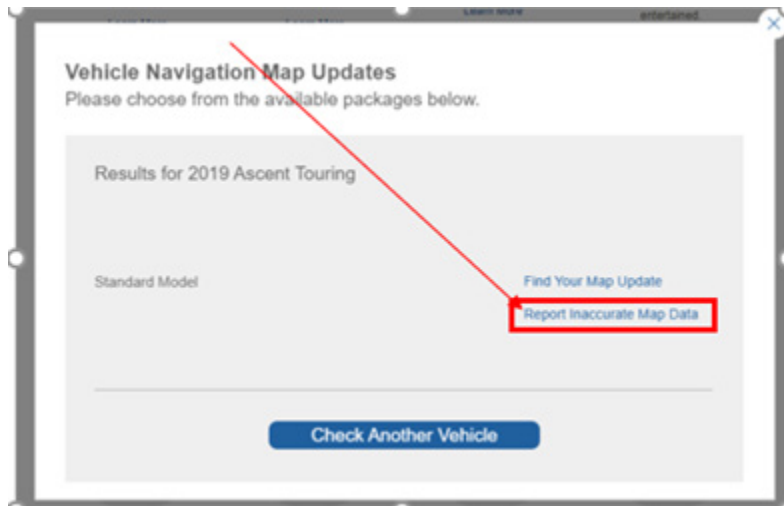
Learn More Learn More Learn More entertained

Vehicle Navigation Map Updates
Please choose from the available packages below.

Results for 2019 Ascent Touring

Standard Model

Find Your Map Update

Report Inaccurate Map Data

Check Another Vehicle